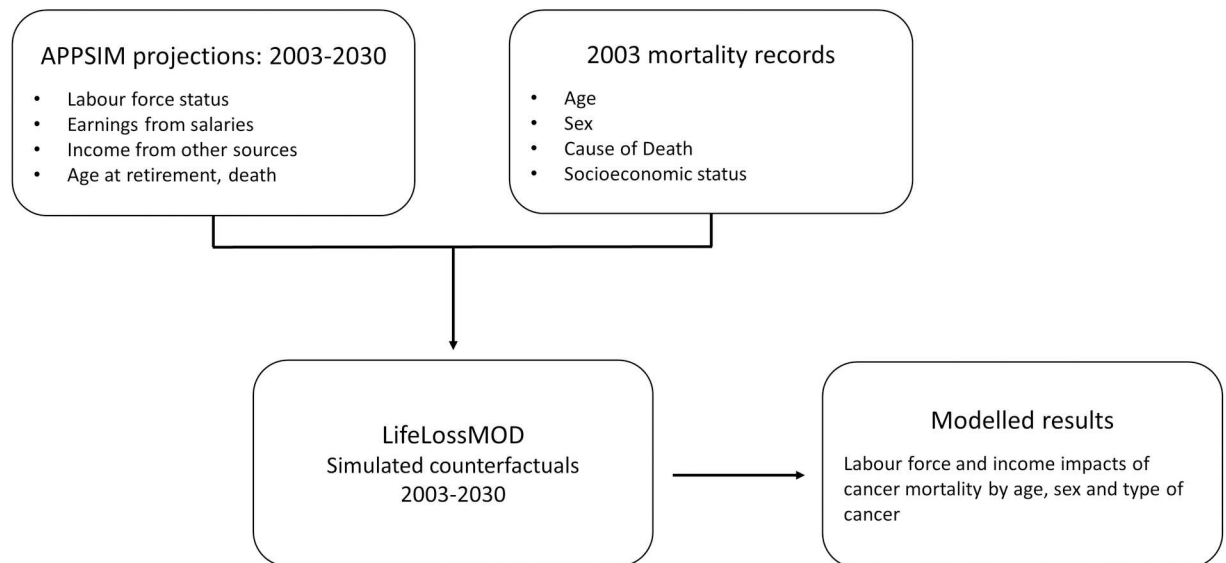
APPSIM projections: 2003-2030

- Labour force status
- Earnings from salaries
- Income from other sources
- Age at retirement, death

2003 mortality records

- Age
- Sex
- Cause of Death
- Socioeconomic status

LifeLossMOD
Simulated counterfactuals
2003-2030

Modelled results

Labour force and income impacts of cancer mortality by age, sex and type of cancer